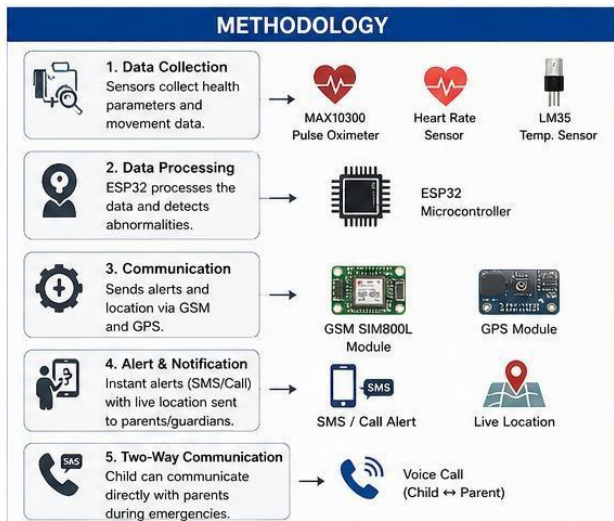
METHODOLOGY

1. Data Collection
Sensors collect health parameters and movement data.

MAX10300 Pulse Oximeter

Heart Rate Sensor

LM35 Temp. Sensor

2. Data Processing
ESP32 processes the data and detects abnormalities.

ESP32 Microcontroller

3. Communication
Sends alerts and location via GSM and GPS.

GSM SIM800L Module

GPS Module

4. Alert & Notification
Instant alerts (SMS/Call) with live location sent to parents/guardians.

SMS

SMS / Call Alert

Live Location

5. Two-Way Communication
Child can communicate directly with parents during emergencies.

SAS

Voice Call (Child ↔ Parent)